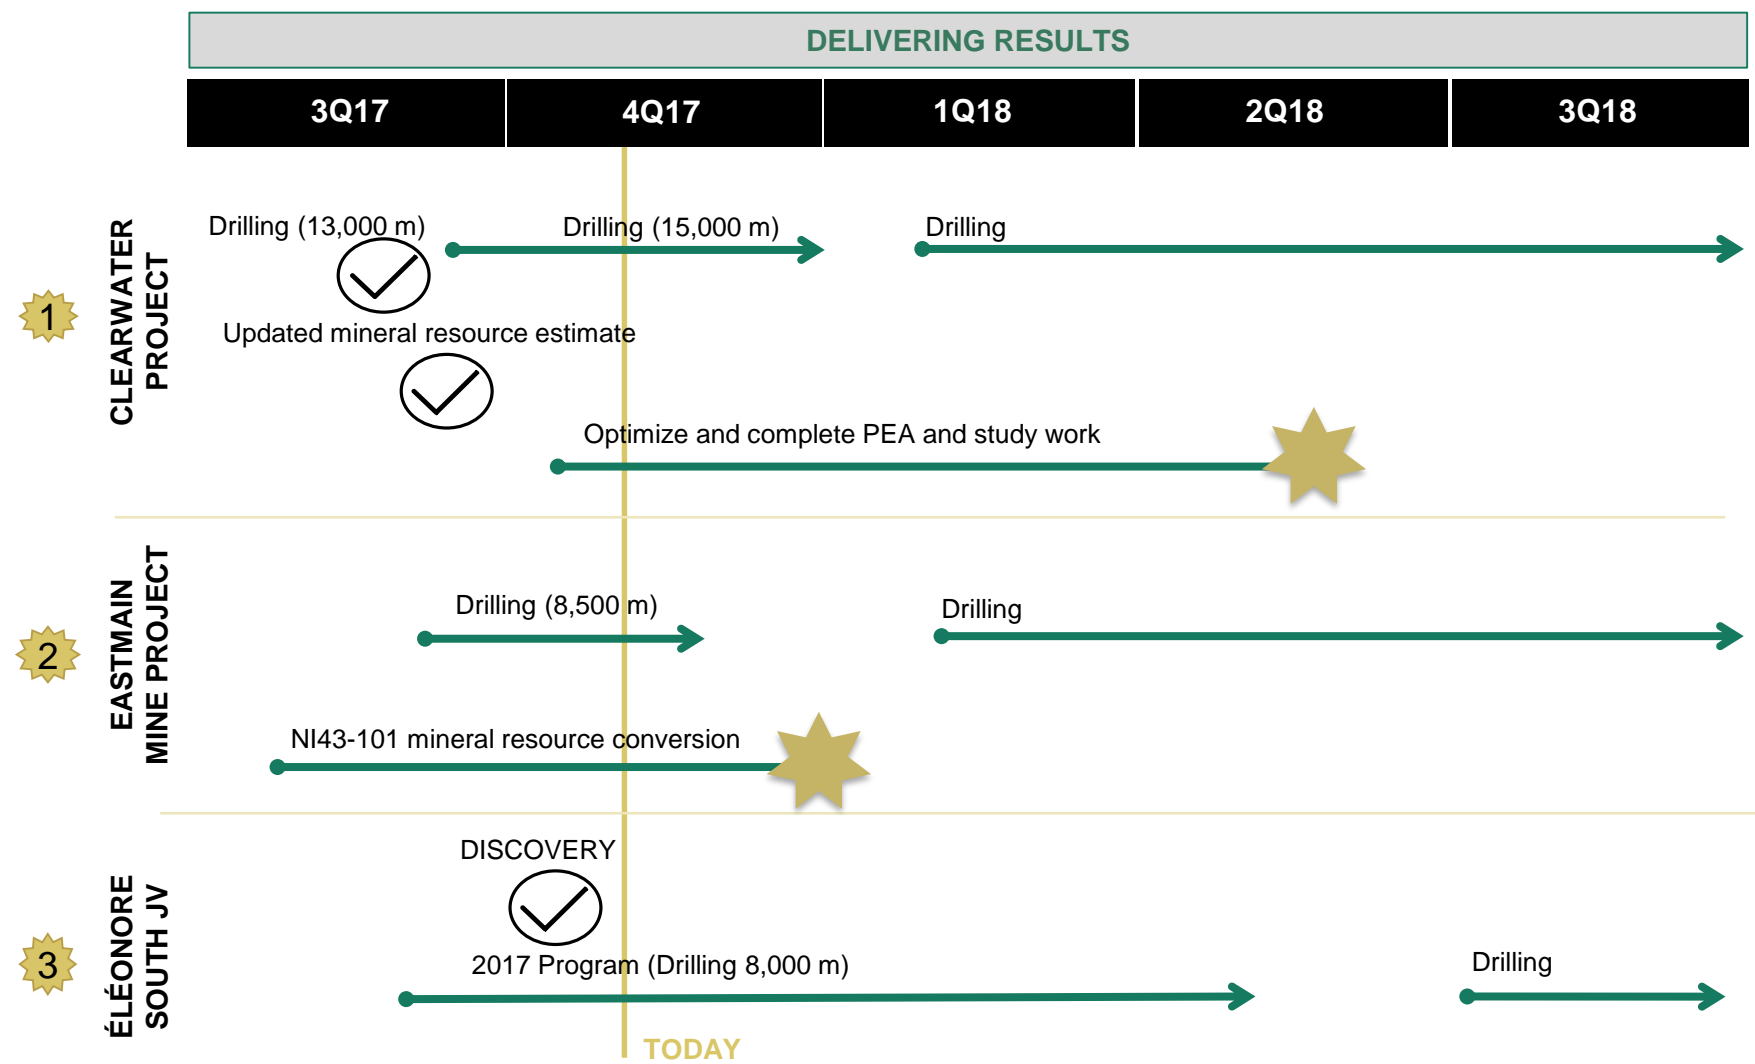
DELIVERING RESULTS

| 3Q17 | 4Q17 | 1Q18 | 2Q18 | 3Q18 |
|---|---|---|---|---|

1

CLEARWATER PROJECT

Drilling (13,000 m)

Drilling (15,000 m)

Drilling

Updated mineral resource estimate

Optimize and complete PEA and study work

2

EASTMAIN MINE PROJECT

Drilling (8,500 m)

Drilling

NI43-101 mineral resource conversion

3

ÉLÉONORE SOUTH JV

DISCOVERY

2017 Program (Drilling 8,000 m)

Drilling

TODAY